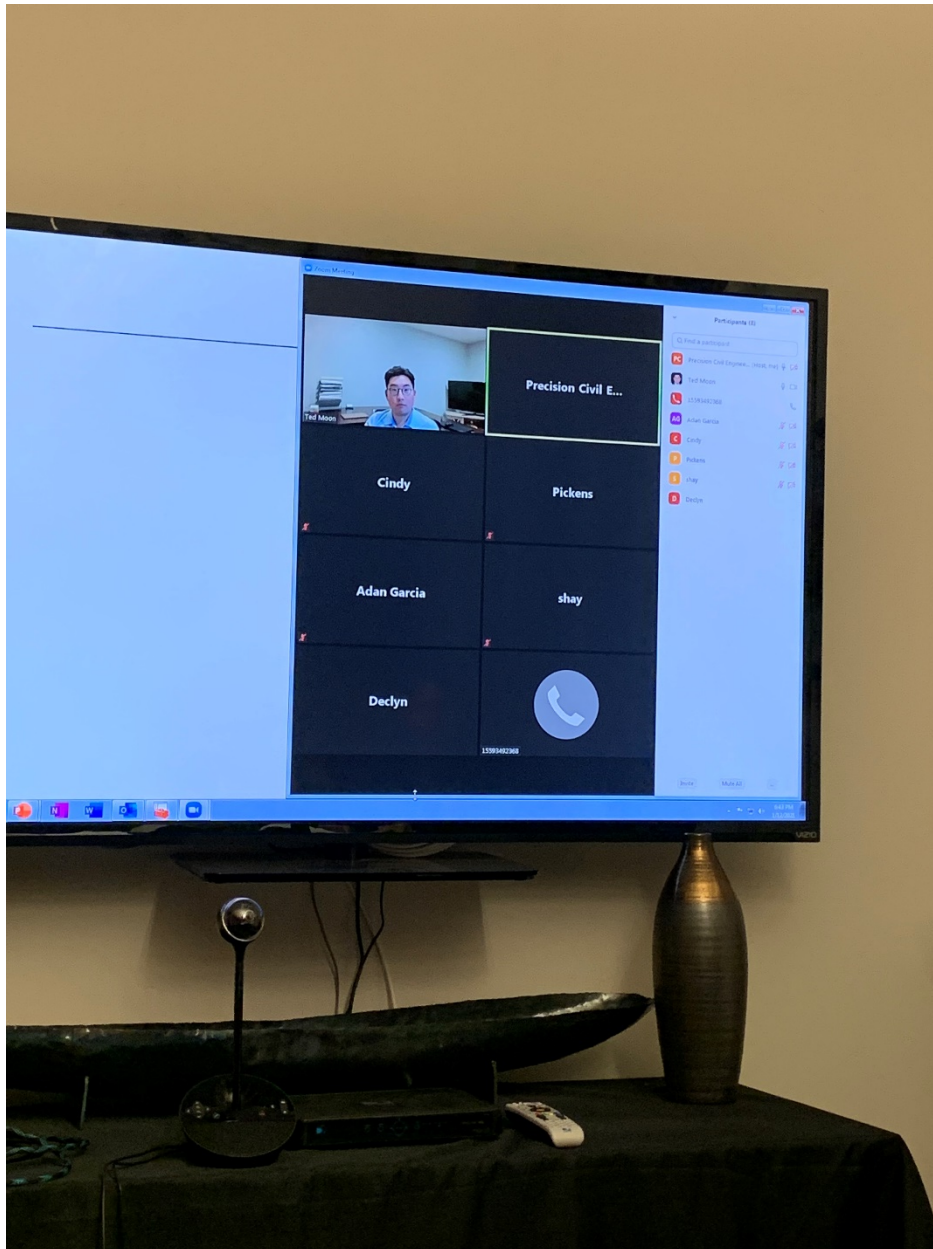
Zoom Meeting

Ted Moon

Precision Civil E...

Cindy

Pickens

Adan Garcia

shay

Declyn

15593492368

Participants (8)

Find a participant

PC Precision Civil Enginee... (Host, me)

Ted Moon

15593492368

AG Adan Garcia

C Cindy

P Pickens

S shay

D Declyn

Invite

Mute All

...

VIZIO